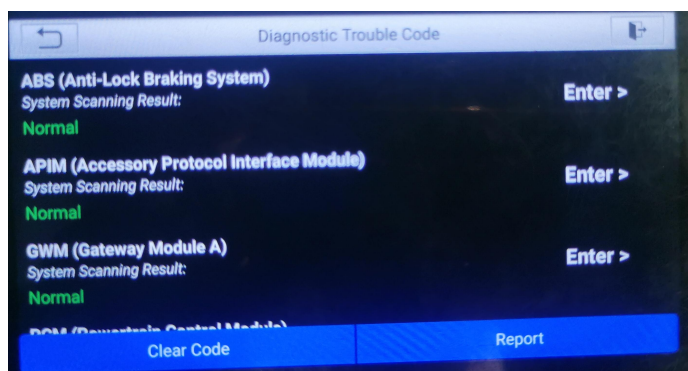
Diagnostic Trouble Code

ABS (Anti-Lock Braking System)
System Scanning Result:
Normal
Enter >

APIM (Accessory Protocol Interface Module)
System Scanning Result:
Normal
Enter >

GWM (Gateway Module A)
System Scanning Result:
Normal
Enter >

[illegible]

Clear Code
Report